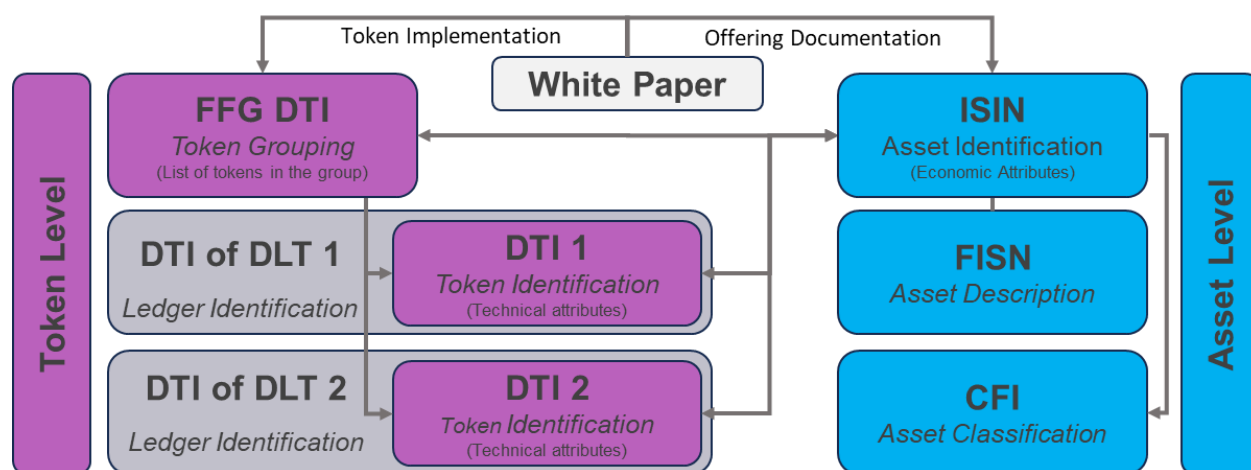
Token Implementation

Offering Documentation

White Paper

Token Level

FFG DTI
Token Grouping
(List of tokens in the group)

DTI of DLT 1
Ledger Identification

DTI 1
Token Identification
(Technical attributes)

DTI of DLT 2
Ledger Identification

DTI 2
Token Identification
(Technical attributes)

ISIN
Asset Identification
(Economic Attributes)

FISN
Asset Description

CFI
Asset Classification

Asset Level